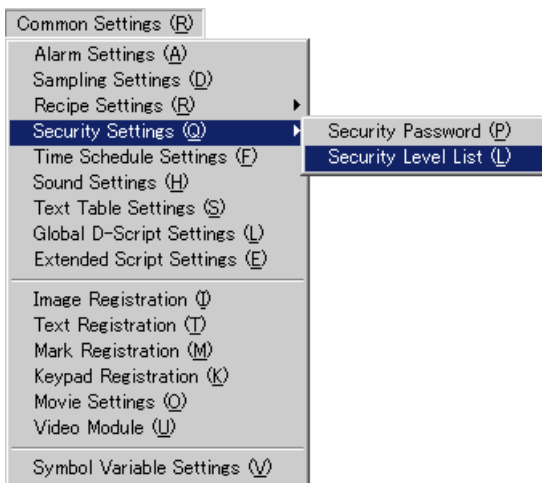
Common Settings (R)
Alarm Settings (A)
Sampling Settings (D)
Recipe Settings (R)
Security Settings (Q)
Time Schedule Settings (F)
Sound Settings (H)
Text Table Settings (S)
Global D-Script Settings (L)
Extended Script Settings (E)
Image Registration (I)
Text Registration (T)
Mark Registration (M)
Keypad Registration (K)
Movie Settings (O)
Video Module (U)
Symbol Variable Settings (V)
Security Password (P)
Security Level List (L)